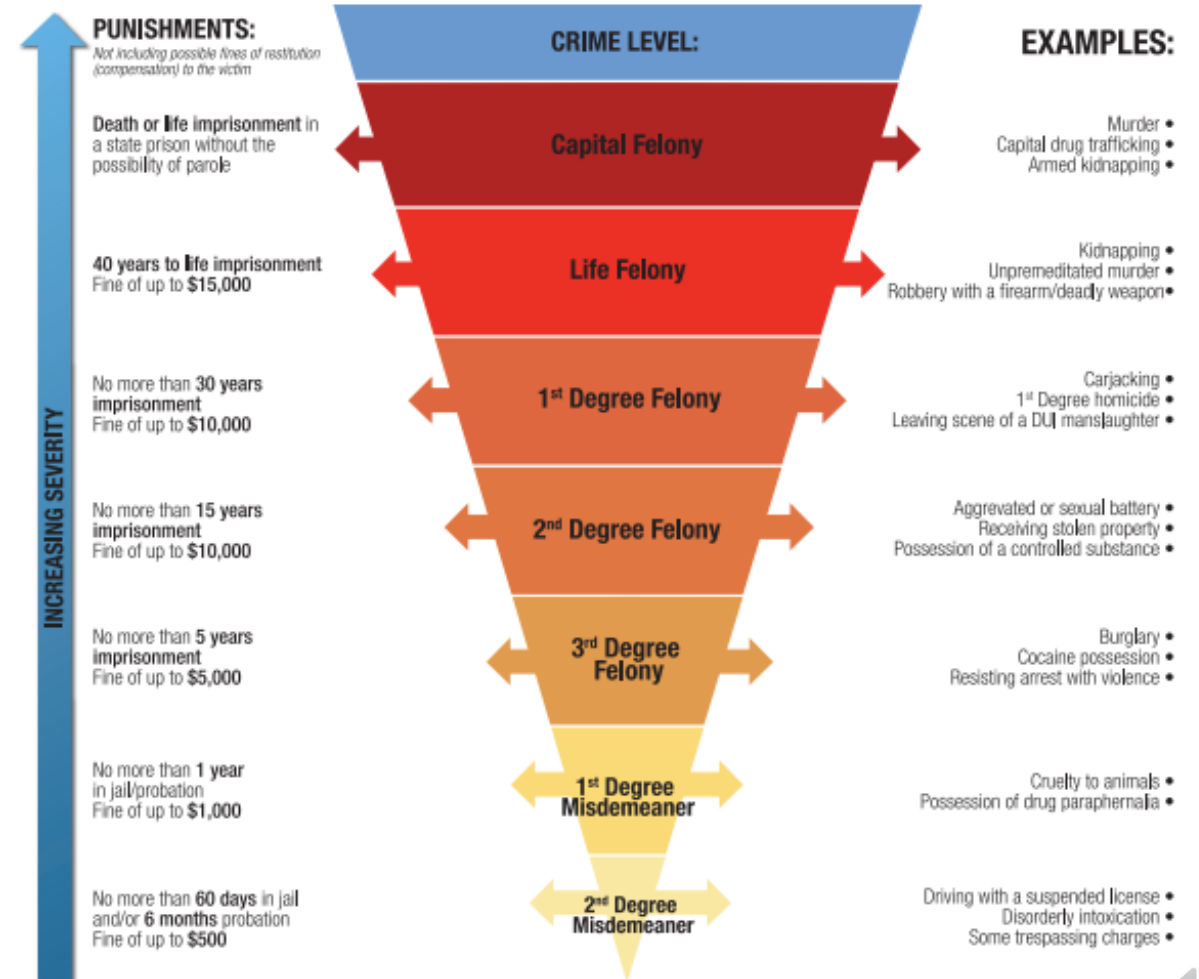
INCREASING SEVERITY

PUNISHMENTS:
Not including possible fines of restitution (compensation) to the victim

CRIME LEVEL:

EXAMPLES:

Death or life imprisonment in a state prison without the possibility of parole

Capital Felony

Murder •
Capital drug trafficking •
Armed kidnapping •

40 years to life imprisonment
Fine of up to $15,000

Life Felony

Kidnapping •
Unpremeditated murder •
Robbery with a firearm/deadly weapon•

No more than 30 years imprisonment
Fine of up to $10,000

1st Degree Felony

Carjacking •
1st Degree homicide •
Leaving scene of a DUI manslaughter •

No more than 15 years imprisonment
Fine of up to $10,000

2nd Degree Felony

Aggrevated or sexual battery •
Receiving stolen property •
Possession of a controlled substance •

No more than 5 years imprisonment
Fine of up to $5,000

3rd Degree Felony

Burglary •
Cocaine possession •
Resisting arrest with violence •

No more than 1 year in jail/probation
Fine of up to $1,000

1st Degree Misdemeaner

Cruelty to animals •
Possession of drug paraphernalia •

No more than 60 days in jail and/or 6 months probation
Fine of up to $500

2nd Degree Misdemeaner

Driving with a suspended license •
Disorderly intoxication •
Some trespassing charges •